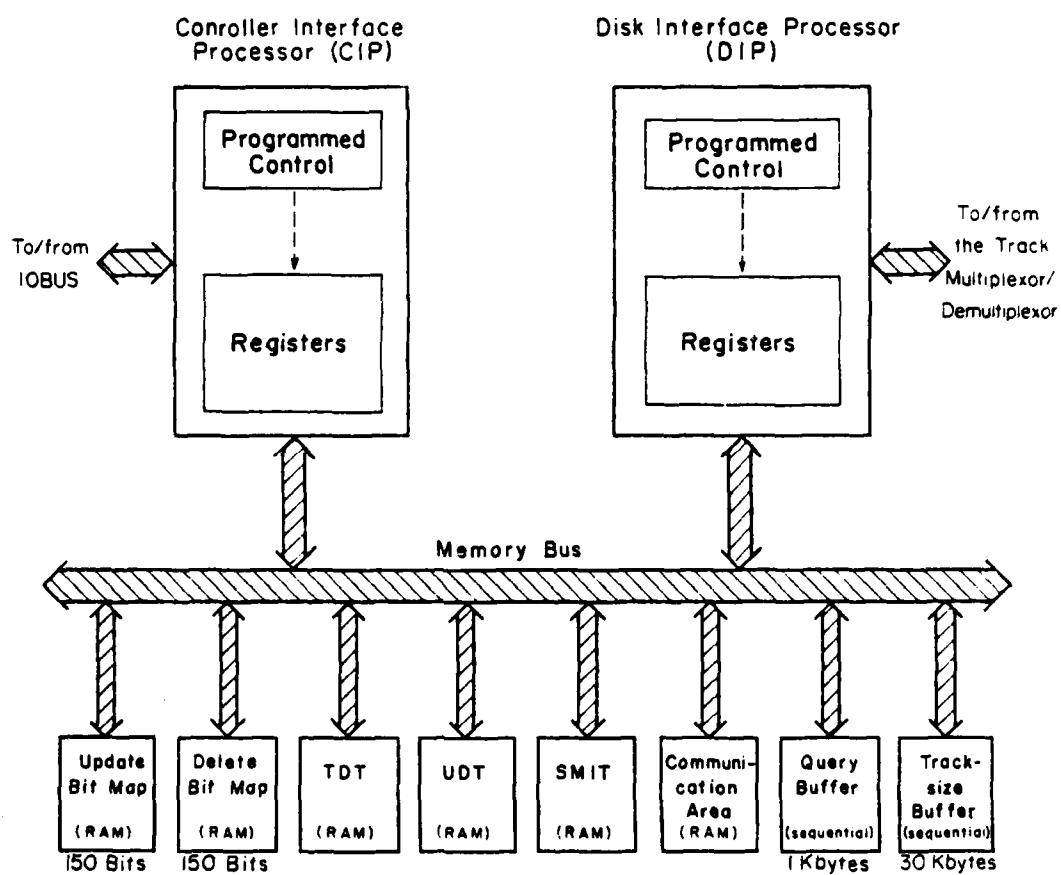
Controller Interface Processor (CIP)

Disk Interface Processor (DIP)

Programmed Control

Registers

Programmed Control

Registers

To/from IOBUS

To/from the Track Multiplexor/ Demultiplexor

Memory Bus

Update Bit Map (RAM) 150 Bits

Delete Bit Map (RAM) 150 Bits

TDT (RAM)

UDT (RAM)

SMIT (RAM)

Communication Area (RAM)

Query Buffer (sequential) 1 Kbytes

Track-size Buffer (sequential) 30 Kbytes